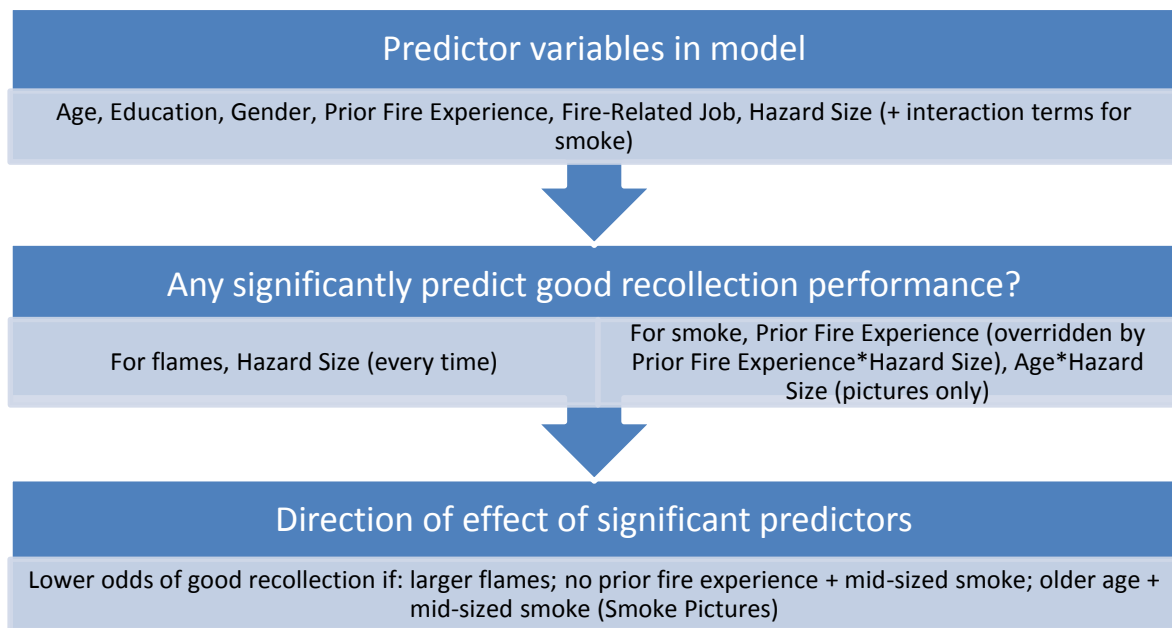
Predictor variables in model

Age, Education, Gender, Prior Fire Experience, Fire-Related Job, Hazard Size (+ interaction terms for smoke)

Any significantly predict good recollection performance?

For flames, Hazard Size (every time)

For smoke, Prior Fire Experience (overridden by Prior Fire Experience*Hazard Size), Age*Hazard Size (pictures only)

Direction of effect of significant predictors

Lower odds of good recollection if: larger flames; no prior fire experience + mid-sized smoke; older age + mid-sized smoke (Smoke Pictures)